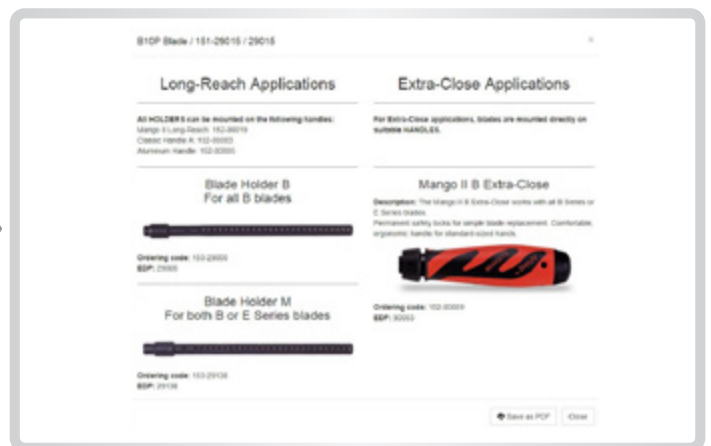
B10P Blade / 151-29015 / 29015

×

Long-Reach Applications

All HOLDERS can be mounted on the following handles:
Mango II Long-Reach: 152-99019
Classic Handle A: 102-00003
Aluminum Handle: 102-00005

Blade Holder B
For all B blades

Ordering code: 103-29000
EDP: 29000

Blade Holder M
For both B or E Series blades

Ordering code: 103-29136
EDP: 29136

Extra-Close Applications

For Extra-Close applications, blades are mounted directly on suitable HANDLES.

Mango II B Extra-Close

Description: The Mango II B Extra-Close works with all B Series or E Series blades.
Permanent safety locks for simple blade replacement. Comfortable, ergonomic handle for standard-sized hands.

Ordering code: 102-00009
EDP: 00003

Save as PDF

Close